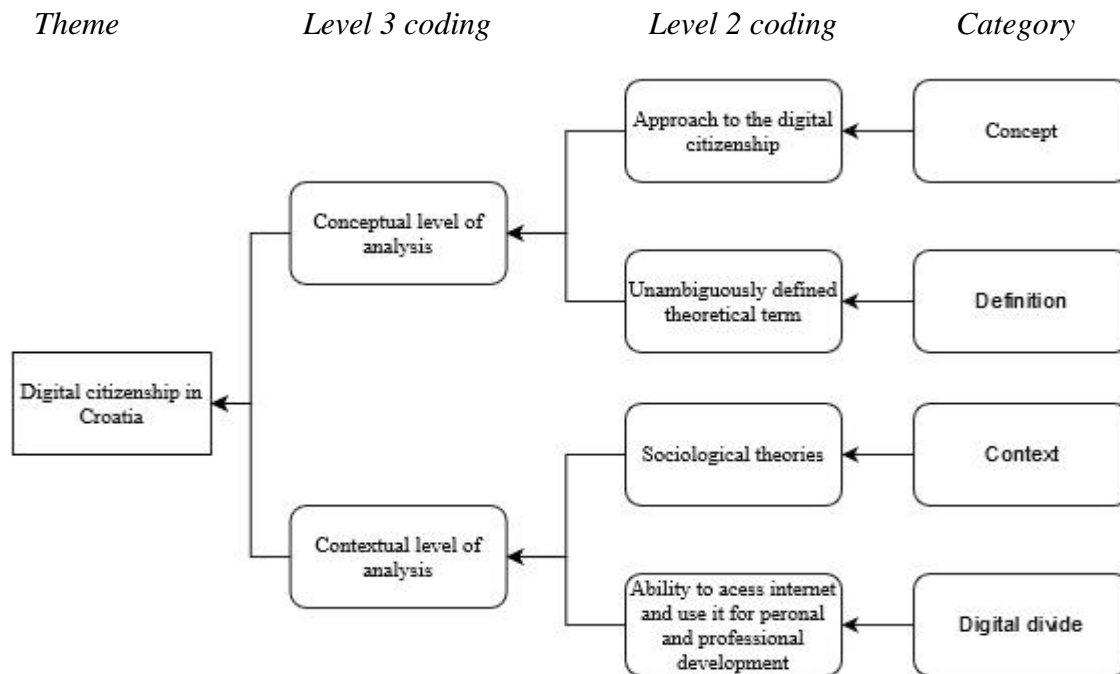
Theme

Level 3 coding

Level 2 coding

Category

Digital citizenship in Croatia

Conceptual level of analysis

Contextual level of analysis

Approach to the digital citizenship

Unambiguously defined theoretical term

Sociological theories

Ability to acess internet and use it for peronal and professional development

Concept

Definition

Context

Digital divide